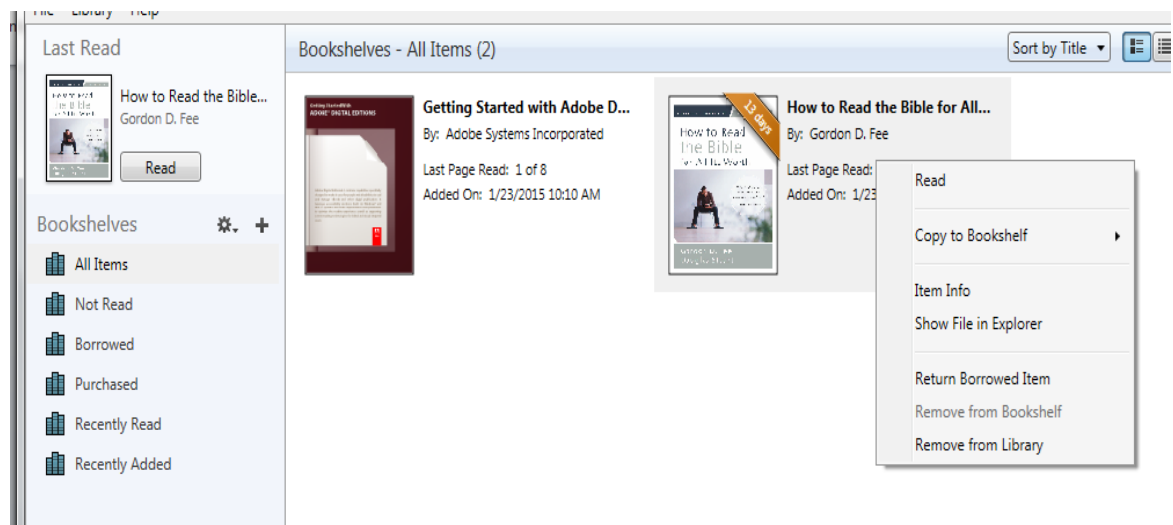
File Library Help

Last Read

How to Read the Bible...
Gordon D. Fee

Read

Bookshelves

All Items
Not Read
Borrowed
Purchased
Recently Read
Recently Added

Bookshelves - All Items (2)

Sort by Title

Getting Started with Adobe D...
By: Adobe Systems Incorporated
Last Page Read: 1 of 8
Added On: 1/23/2015 10:10 AM

13 days

How to Read the Bible for All...
By: Gordon D. Fee
Last Page Read:
Added On: 1/23

Read
Copy to Bookshelf
Item Info
Show File in Explorer
Return Borrowed Item
Remove from Bookshelf
Remove from Library